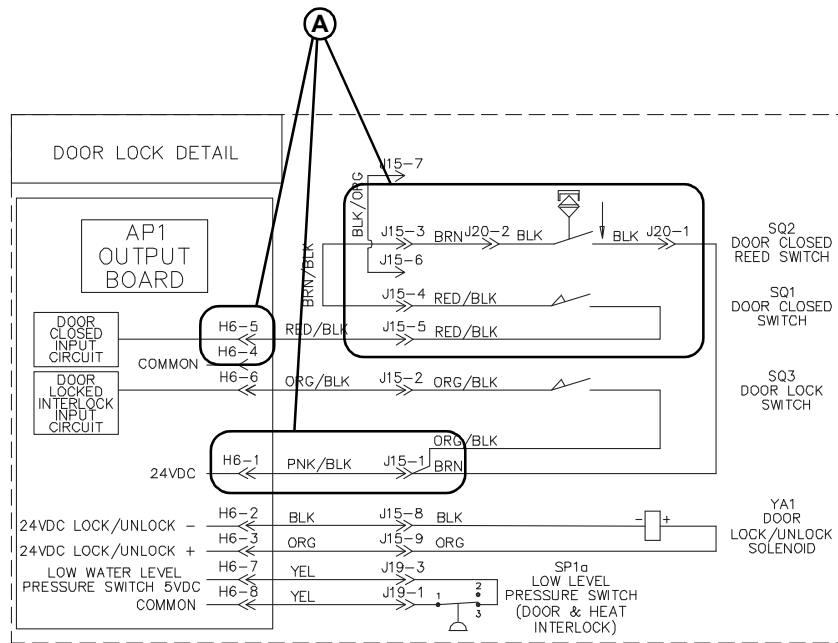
A

DOOR LOCK DETAIL

AP1 OUTPUT BOARD

J15-7
BLK/ORG
J15-3 BRN J20-2 BLK
BLK J20-1
SQ2 DOOR CLOSED REED SWITCH
J15-6
BRN/BLK
BRN/BLK
J15-4 RED/BLK
SQ1 DOOR CLOSED SWITCH
DOOR CLOSED INPUT CIRCUIT
H6-5
RED/BLK
J15-5 RED/BLK
H6-4
COMMON
DOOR LOCKED INTERLOCK INPUT CIRCUIT
H6-6
ORG/BLK
J15-2 ORG/BLK
SQ3 DOOR LOCK SWITCH
ORG/BLK
24VDC
H6-1
PNK/BLK
J15-1
BRN
24VDC LOCK/UNLOCK −
H6-2
BLK
J15-8 BLK
− +
YA1 DOOR LOCK/UNLOCK SOLENOID
24VDC LOCK/UNLOCK +
H6-3
ORG
J15-9 ORG
LOW WATER LEVEL PRESSURE SWITCH 5VDC
H6-7
YEL
J19-3
SP1a LOW LEVEL PRESSURE SWITCH (DOOR & HEAT INTERLOCK)
COMMON
H6-8
YEL
J19-1
1
2
3